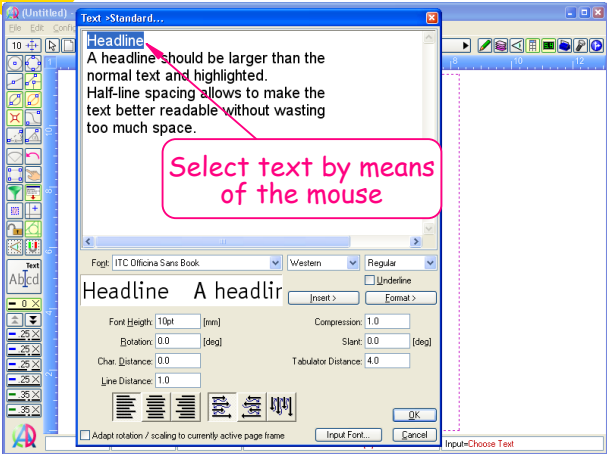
(Untitled)
File Edit Confi
10
Text
Abcd
.0
.25
.25
.25
.25
.35
.35
Text >Standard...
Headline
A headline should be larger than the normal text and highlighted.
Half-line spacing allows to make the text better readable without wasting too much space.
Select text by means of the mouse
Font: ITC Officina Sans Book
Western
Regular
Underline
Headline A headlir
Insert >
Format >
Font Heigth: 10pt [mm]
Rotation: 0.0 [deg]
Char. Distance: 0.0
Line Distance: 1.0
Compression: 1.0
Slant: 0.0 [deg]
Tabulator Distance: 4.0
OK
Adapt rotation / scaling to currently active page frame
Input Font...
Cancel
Input=Choose Text